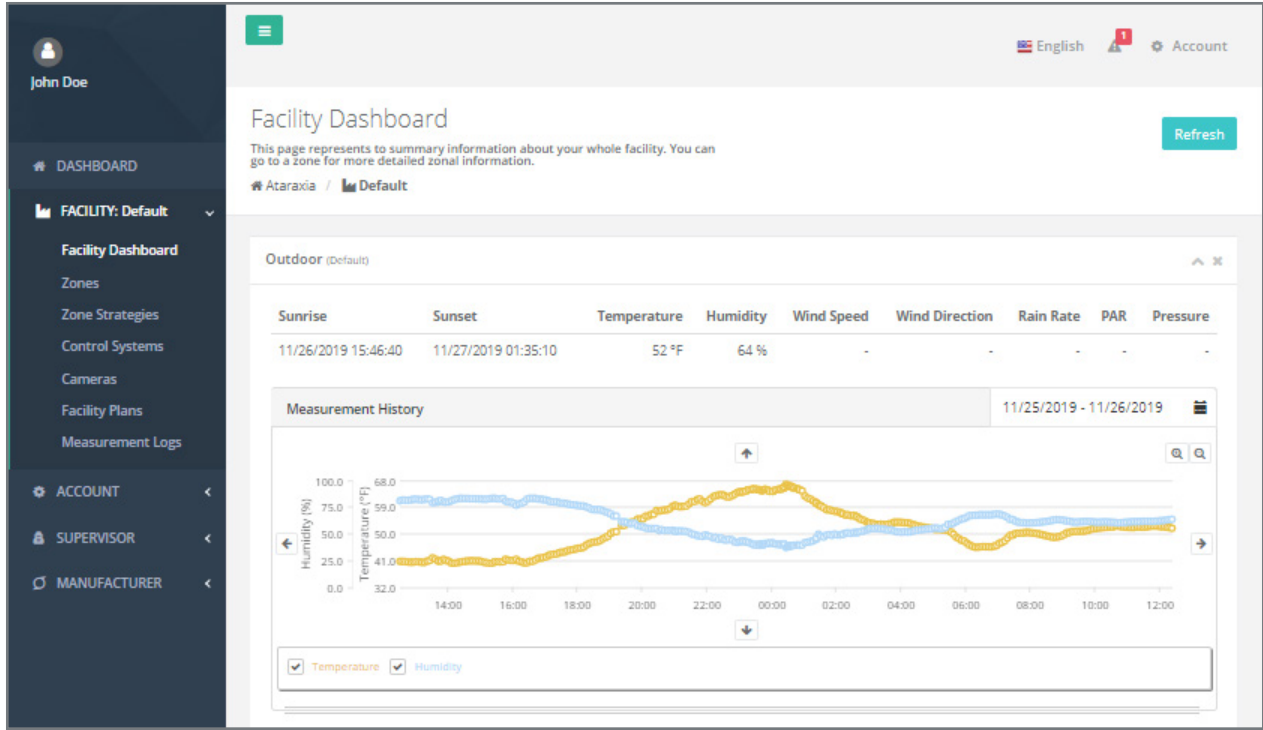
John Doe

DASHBOARD
FACILITY: Default
Facility Dashboard
Zones
Zone Strategies
Control Systems
Cameras
Facility Plans
Measurement Logs
ACCOUNT
SUPERVISOR
MANUFACTURER

English 1 Account

Facility Dashboard
This page represents to summary information about your whole facility. You can go to a zone for more detailed zonal information.
Ataraxia / Default

Refresh

Outdoor (Default)

| Sunrise | Sunset | Temperature | Humidity | Wind Speed | Wind Direction | Rain Rate | PAR | Pressure |
|---|---|---|---|---|---|---|---|---|
| 11/26/2019 15:46:40 | 11/27/2019 01:35:10 | 52 °F | 64 % | - | - | - | - | - |

Measurement History
11/25/2019 - 11/26/2019

Humidity [%]
100.0
75.0
50.0
25.0
0.0
Temperature [°F]
68.0
59.0
50.0
41.0
32.0
14:00 16:00 18:00 20:00 22:00 00:00 02:00 04:00 06:00 08:00 10:00 12:00

Temperature Humidity